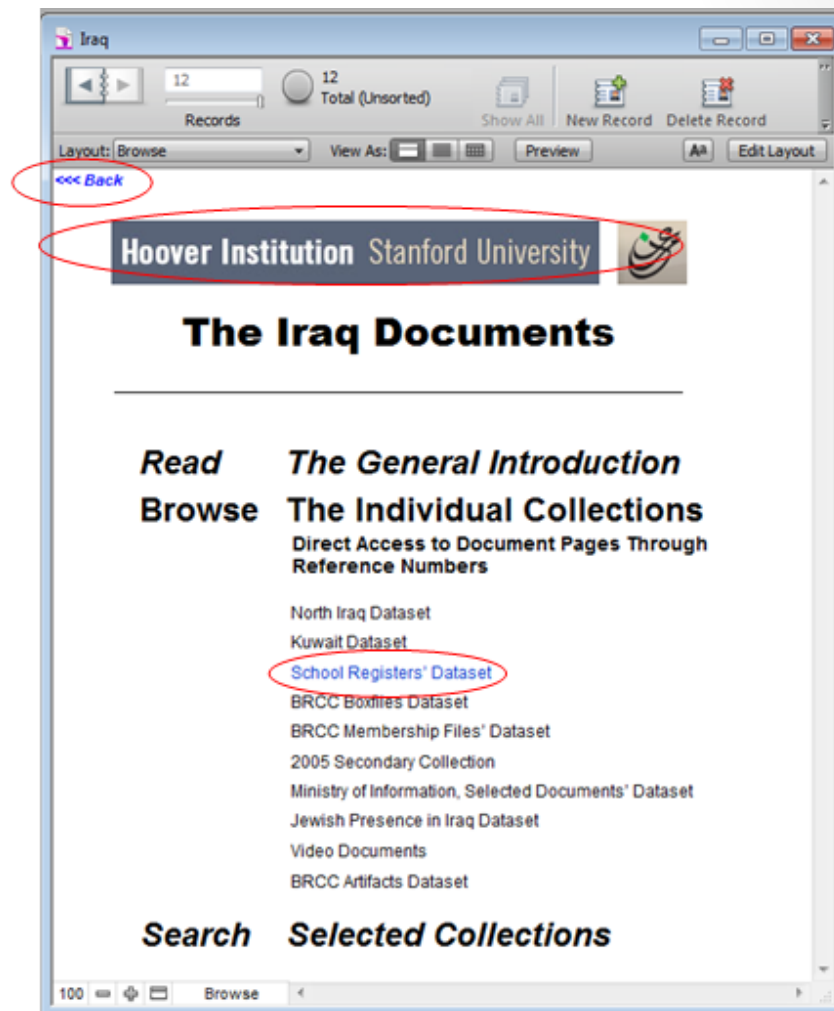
Iraq

12

Records

12
Total (Unsorted)

Show All

New Record

Delete Record

Layout: Browse

View As:

Preview

Aa

Edit Layout

<<< Back

Hoover Institution Stanford University

The Iraq Documents

Read The General Introduction

Browse The Individual Collections

Direct Access to Document Pages Through Reference Numbers

North Iraq Dataset

Kuwait Dataset

School Registers' Dataset

BRCC Boxfiles Dataset

BRCC Membership Files' Dataset

2005 Secondary Collection

Ministry of Information, Selected Documents' Dataset

Jewish Presence in Iraq Dataset

Video Documents

BRCC Artifacts Dataset

Search Selected Collections

100

Browse